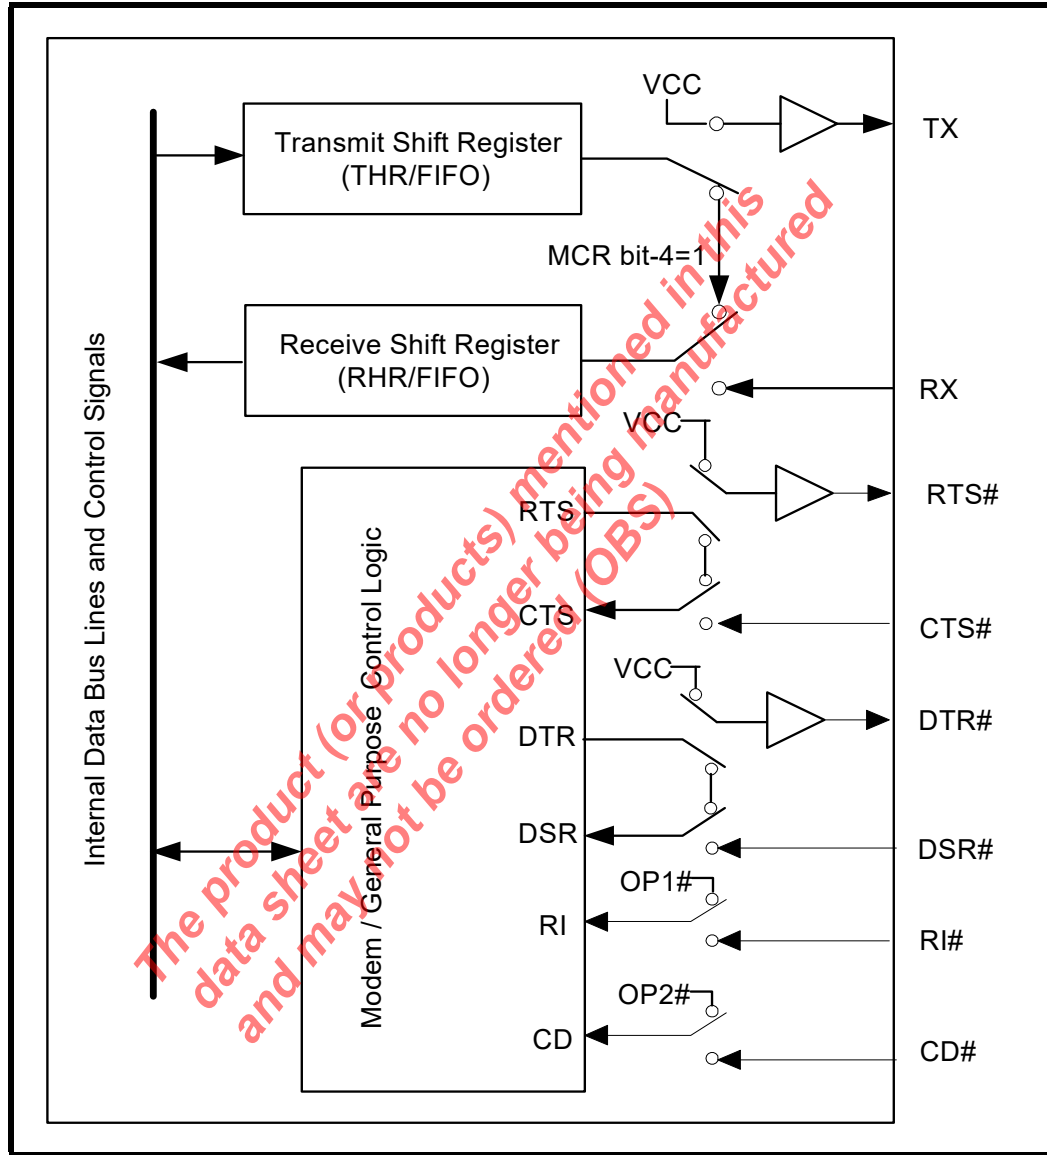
VCC

TX

Transmit Shift Register
(THR/FIFO)

MCR bit-4=1

Receive Shift Register
(RHR/FIFO)

RX

VCC

RTS#

Internal Data Bus Lines and Control Signals

Modem / General Purpose Control Logic

RTS

CTS

CTS#

VCC

DTR#

DTR

DSR

DSR#

OP1#

RI

RI#

OP2#

CD

CD#

The product (or products) mentioned in this data sheet are no longer being manufactured and may not be ordered (OBS)